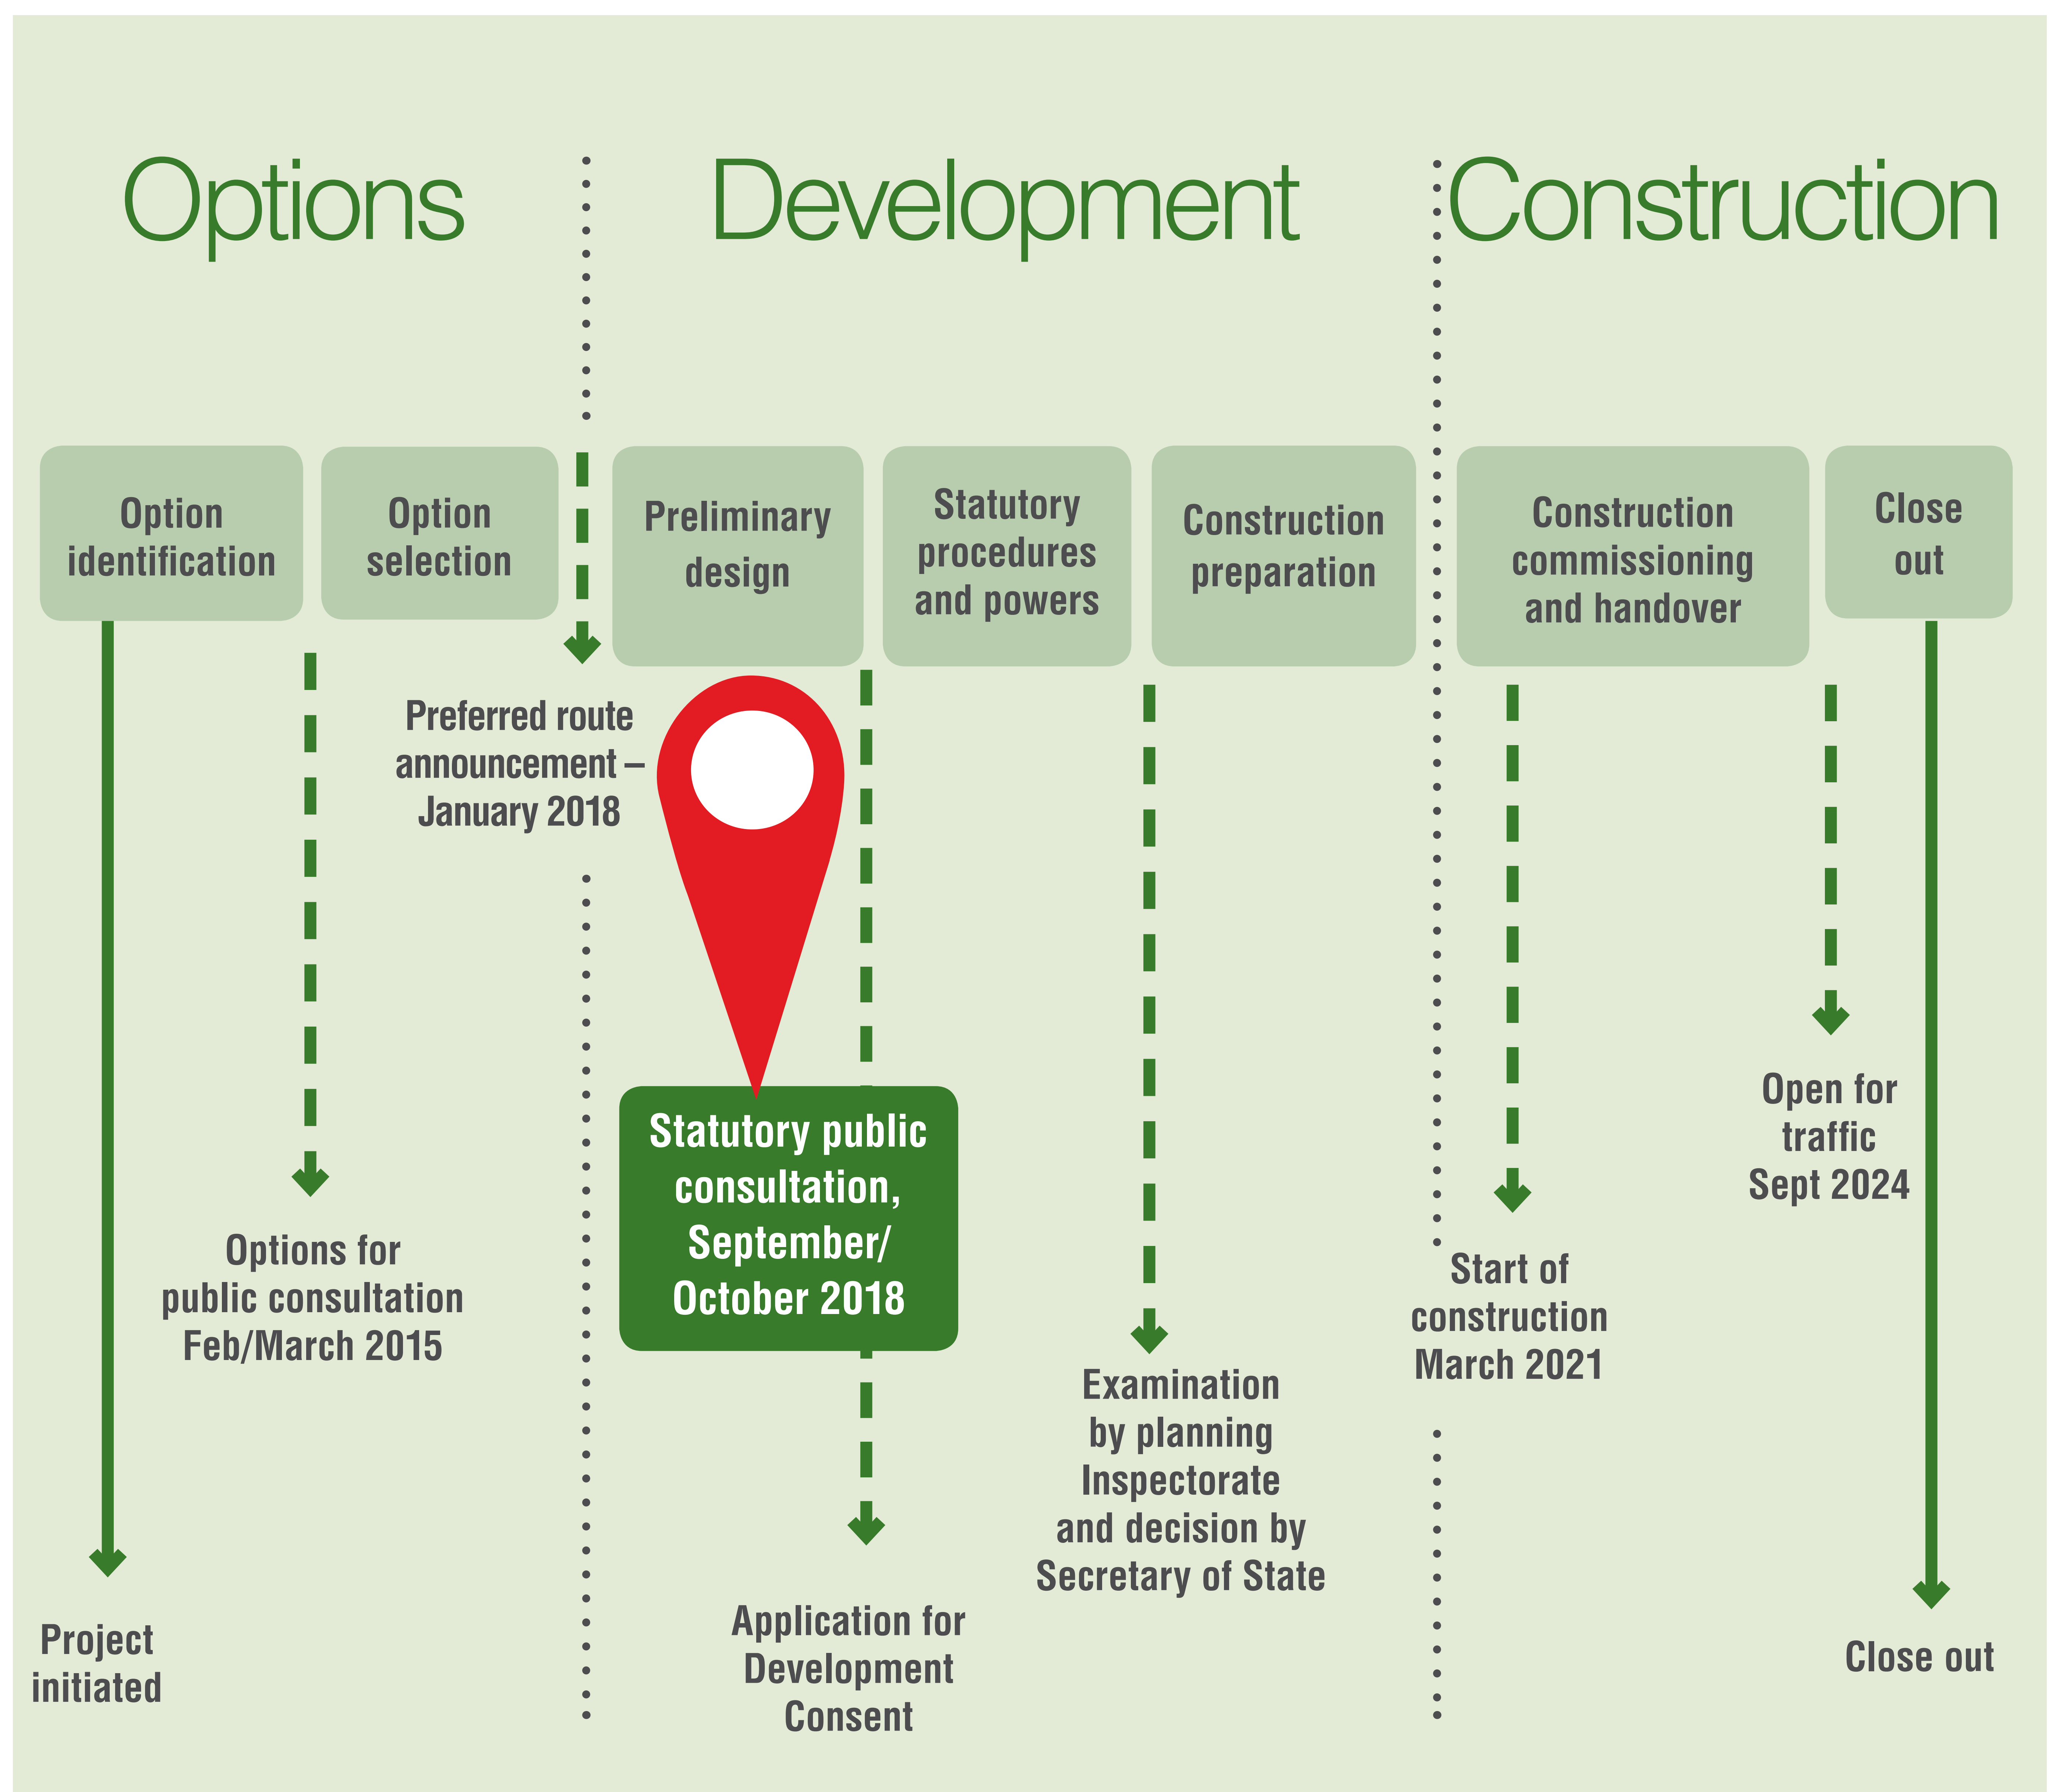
Options

Development

Construction

Option identification

Option selection

Preliminary design

Statutory procedures and powers

Construction preparation

Construction commissioning and handover

Close out

Preferred route announcement – January 2018

Statutory public consultation, September/ October 2018

Options for public consultation Feb/March 2015

Project initiated

Application for Development Consent

Examination by planning Inspectorate and decision by Secretary of State

Start of construction March 2021

Open for traffic Sept 2024

Close out